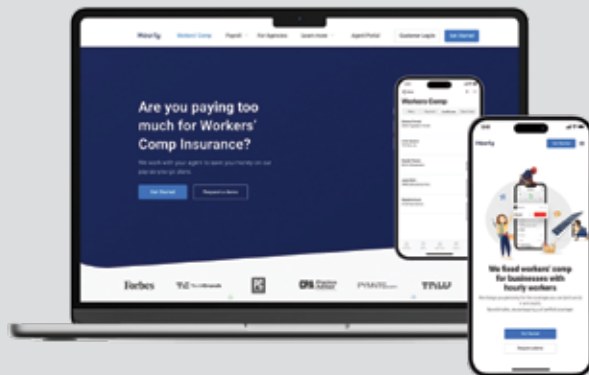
Hourly Workers' Comp Payroll For Agencies Learn more Agent Portal Customer Login Get Started

Are you paying too much for Workers' Comp Insurance?

We work with your agent to save you money on our pay-as-you-go plans.

Get Started Request a demo

Forbes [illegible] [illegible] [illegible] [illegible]

Workers Comp

Hourly Get Started

We fixed workers' comp for businesses with hourly workers

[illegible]

Get Started

Request a demo